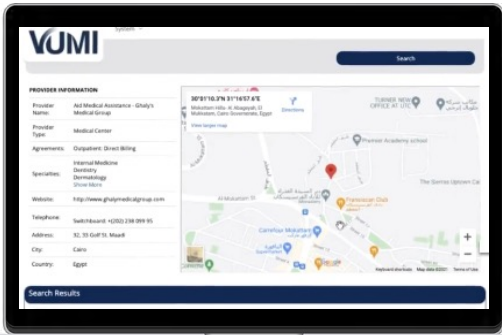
VUMI

System

Search

PROVIDER INFORMATION

| Provider Name: | Aid Medical Assistance - Ghaly's Medical Group |
|---|---|
| Provider Type: | Medical Center |
| Agreements: | Outpatient: Direct Billing |
| Specialties: | Internal Medicine Dentistry Dermatology Show More |
| Website: | http://www.ghalymedicalgroup.com |
| Telephone: | Switchboard: +(202) 238 099 95 |
| Address: | 92, 55 Golf St. Maadi |
| City: | Cairo |
| Country: | Egypt |

30°01'10.3"N 31°16'57.6"E
Mokattam Hills, Al Abageyah, El Mokattam, Cairo Governorate, Egypt
View larger map
Directions

TURNER NEW OFFICE AT UTC
Premier Academy school
The Sierras Uptown Ca
El Mulatam St
Carrefour Mokattam
Google
Keyboard shortcuts Map data ©2021 Terms of Use

Search Results